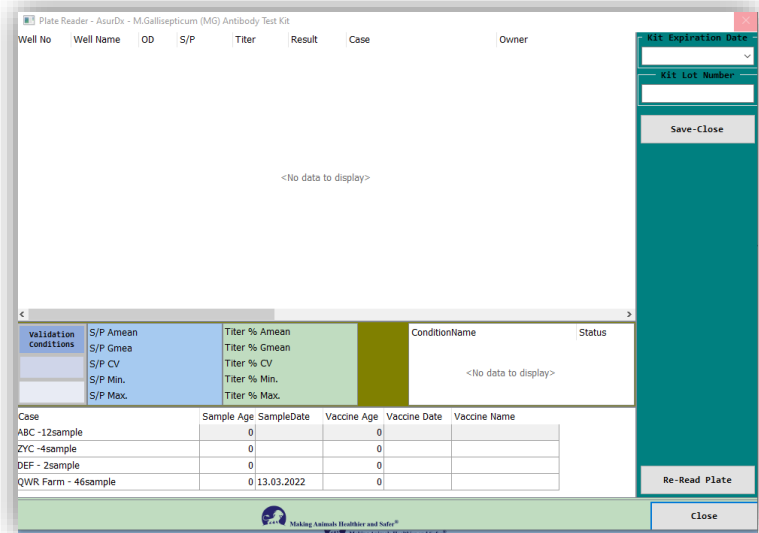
Plate Reader - AsurDx - M.Gallisepticum (MG) Antibody Test Kit

| Well No | Well Name | OD | S/P | Titer | Result | Case | Owner |
|---|---|---|---|---|---|---|---|

<No data to display>

Kit Expiration Date

Kit Lot Number

Save-Close

Validation conditions

S/P Amean
S/P Gmea
S/P CV
S/P Min.
S/P Max.

Titer % Amean
Titer % Gmean
Titer % CV
Titer % Min.
Titer % Max.

| ConditionName | Status |
|---|---|

<No data to display>

| Case | Sample Age | SampleDate | Vaccine Age | Vaccine Date | Vaccine Name |
|---|---|---|---|---|---|
| ABC -12sample | 0 | | 0 | | |
| ZYC -4sample | 0 | | 0 | | |
| DEF - 2sample | 0 | | 0 | | |
| QWR Farm - 46sample | 0 | 13.03.2022 | 0 | | |

Re-Read Plate

Making Animals Healthier and Safer®

Close